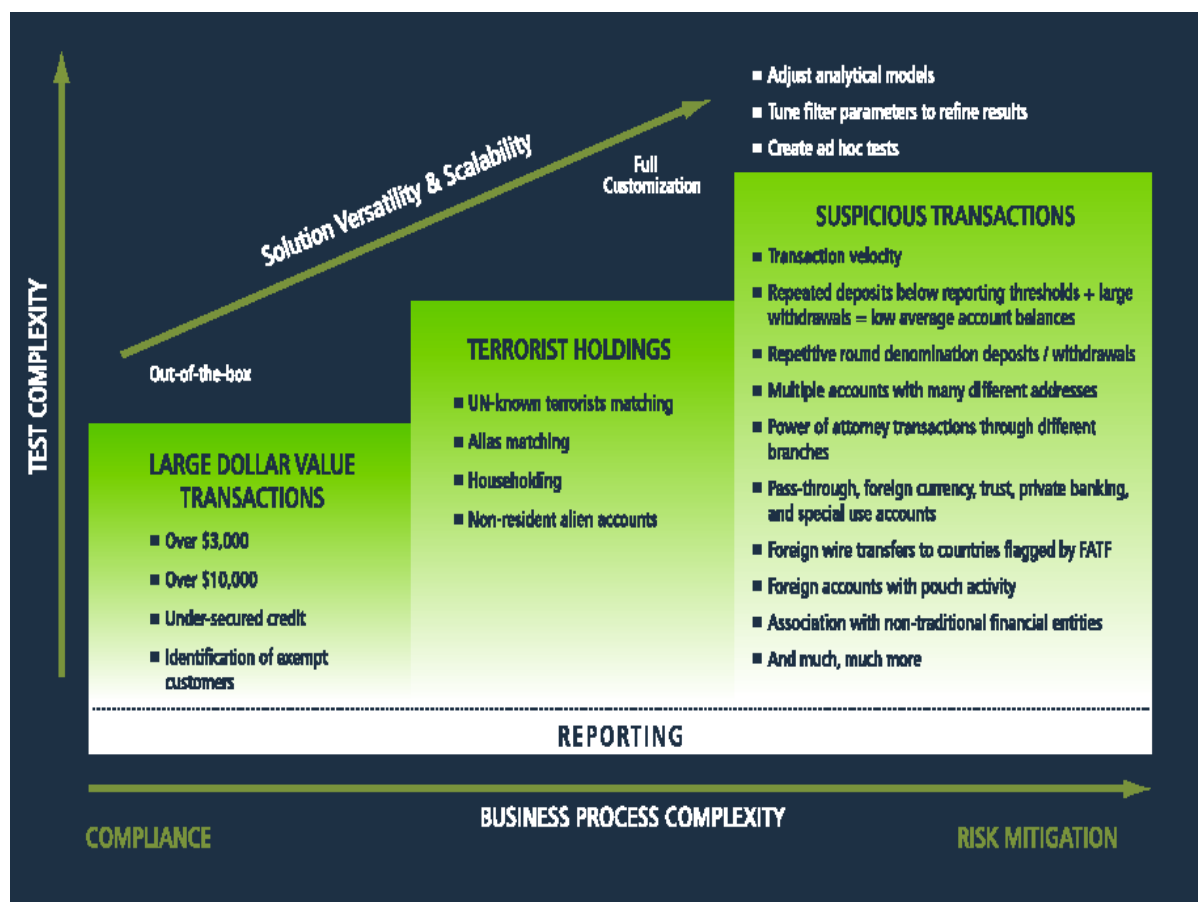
TEST COMPLEXITY

Solution Versatility & Scalability

Out-of-the-box

Full Customization

■ Adjust analytical models
■ Tune filter parameters to refine results
■ Create ad hoc tests

LARGE DOLLAR VALUE TRANSACTIONS

■ Over $3,000
■ Over $10,000
■ Under-secured credit
■ Identification of exempt customers

TERRORIST HOLDINGS

■ UN-known terrorists matching
■ Alias matching
■ Householding
■ Non-resident alien accounts

SUSPICIOUS TRANSACTIONS

■ Transaction velocity
■ Repeated deposits below reporting thresholds + large withdrawals = low average account balances
■ Repetitive round denomination deposits / withdrawals
■ Multiple accounts with many different addresses
■ Power of attorney transactions through different branches
■ Pass-through, foreign currency, trust, private banking, and special use accounts
■ Foreign wire transfers to countries flagged by FATF
■ Foreign accounts with pouch activity
■ Association with non-traditional financial entities
■ And much, much more

REPORTING

BUSINESS PROCESS COMPLEXITY

COMPLIANCE

RISK MITIGATION